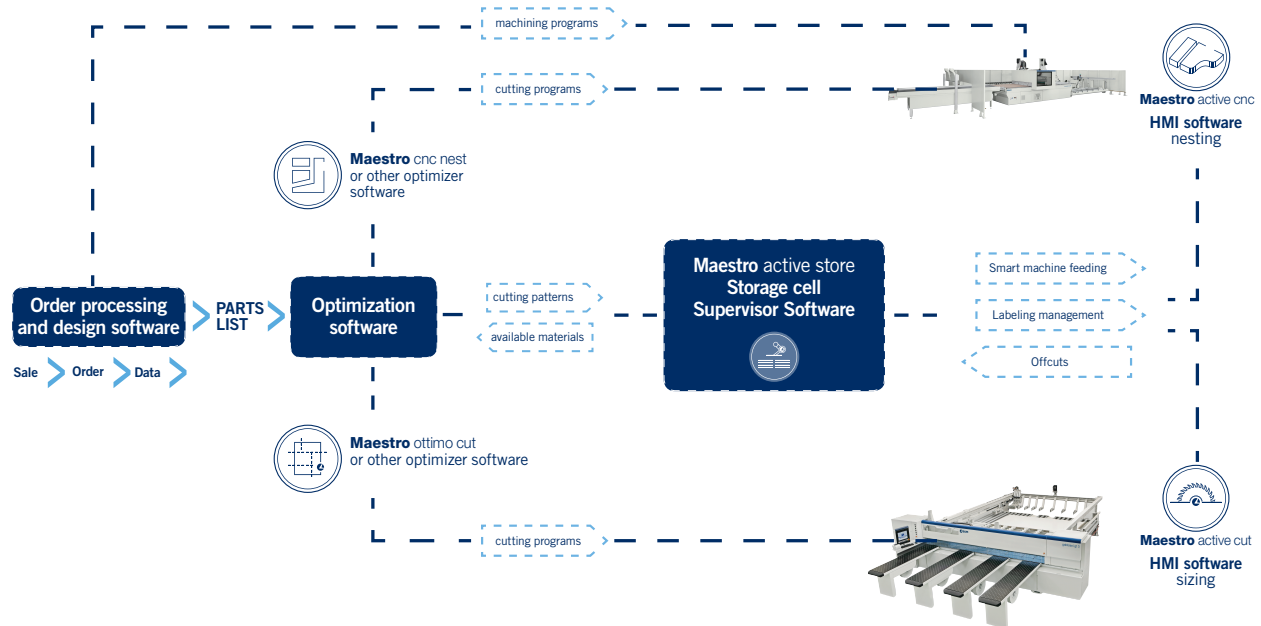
machining programs

cutting programs

Maestro active cnc
HMI software
nesting

Maestro cnc nest
or other optimizer
software

Order processing
and design software

Sale Order Data

PARTS
LIST

Optimization
software

cutting patterns

available materials

Maestro active store
Storage cell
Supervisor Software

Smart machine feeding

Labeling management

Offcuts

Maestro ottimo cut
or other optimizer software

cutting programs

Maestro active cut
HMI software
sizing